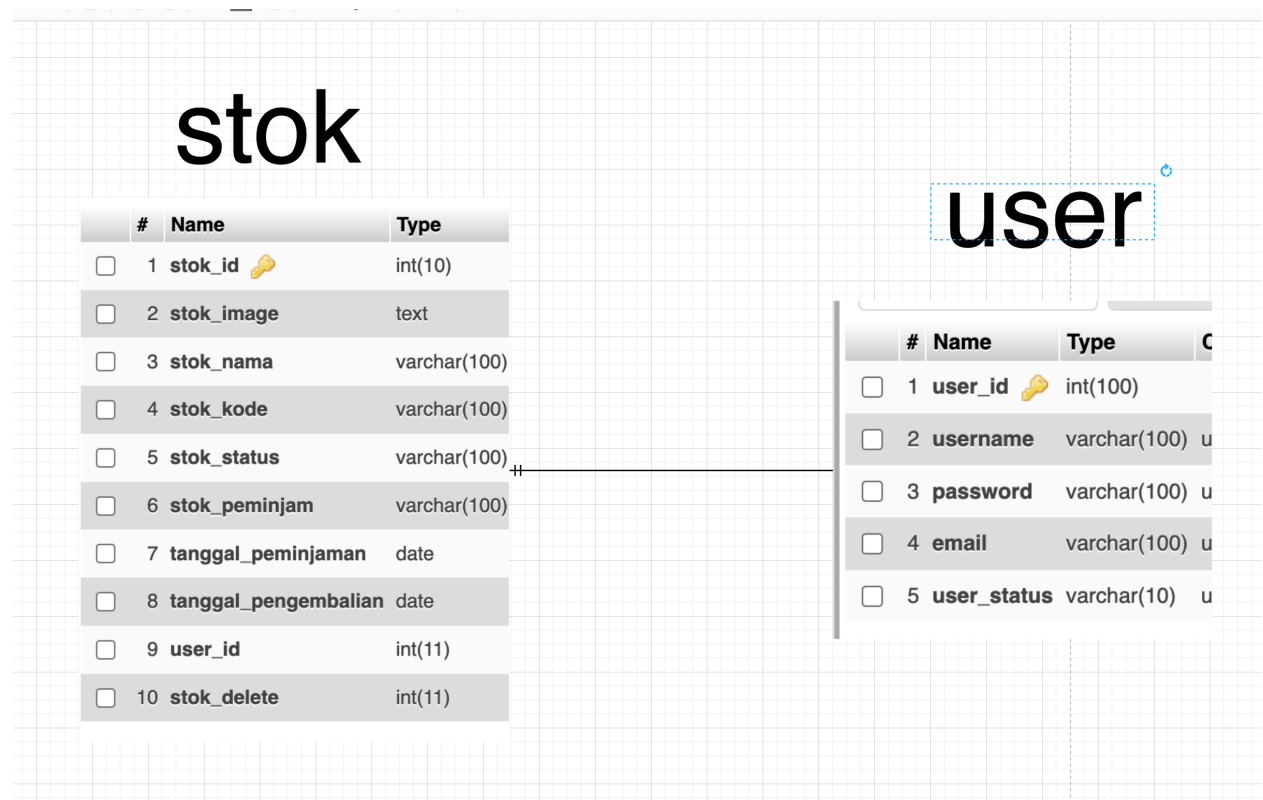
stok

| | # | Name | Type |
|---|---|---|---|
| | 1 | stok_id | int(10) |
| | 2 | stok_image | text |
| | 3 | stok_nama | varchar(100) |
| | 4 | stok_kode | varchar(100) |
| | 5 | stok_status | varchar(100) |
| | 6 | stok_peminjam | varchar(100) |
| | 7 | tanggal_peminjaman | date |
| | 8 | tanggal_pengembalian | date |
| | 9 | user_id | int(11) |
| | 10 | stok_delete | int(11) |

user

| | # | Name | Type | C |
|---|---|---|---|---|
| | 1 | user_id | int(100) | |
| | 2 | username | varchar(100) | u |
| | 3 | password | varchar(100) | u |
| | 4 | email | varchar(100) | u |
| | 5 | user_status | varchar(10) | u |